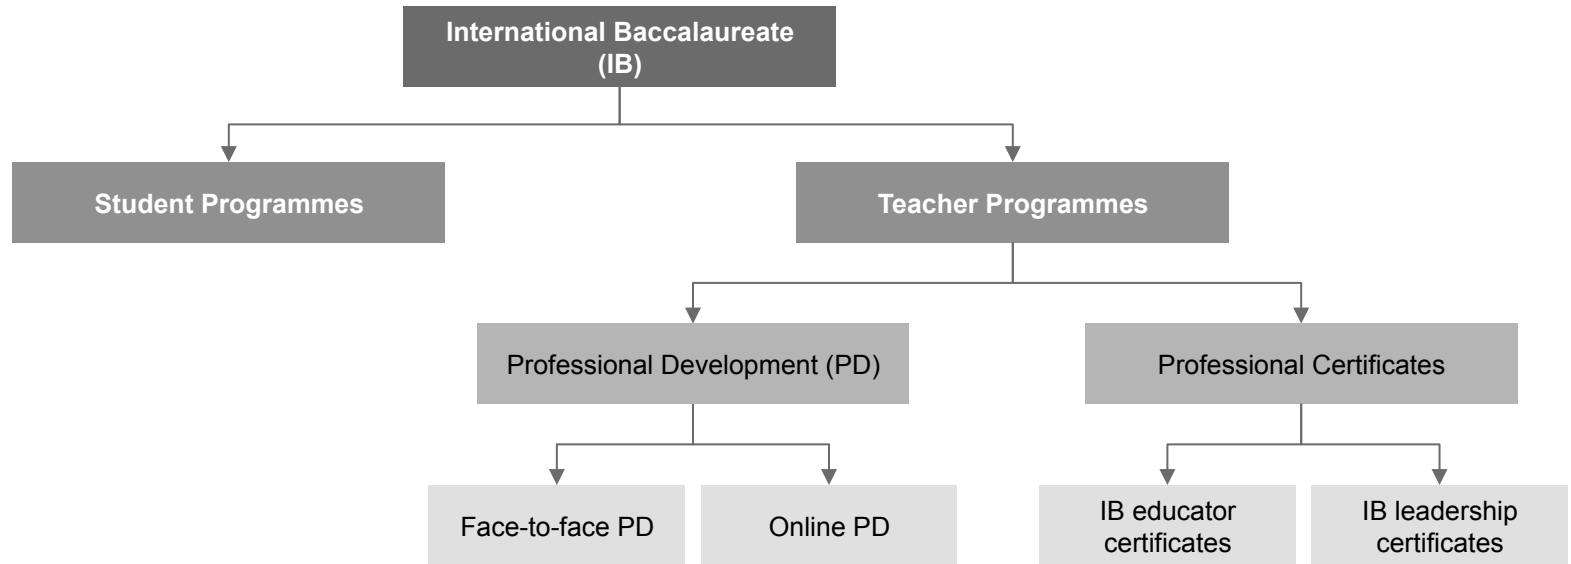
International Baccalaureate (IB)

Student Programmes

Teacher Programmes

Professional Development (PD)

Professional Certificates

Face-to-face PD

Online PD

IB educator certificates

IB leadership certificates